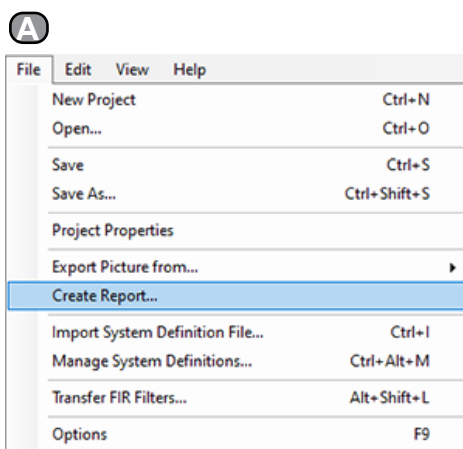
A

File Edit View Help

New Project Ctrl+N
Open... Ctrl+O

Save Ctrl+S
Save As... Ctrl+Shift+S

Project Properties

Export Picture from...
Create Report...

Import System Definition File... Ctrl+I
Manage System Definitions... Ctrl+Alt+M

Transfer FIR Filters... Alt+Shift+L

Options F9